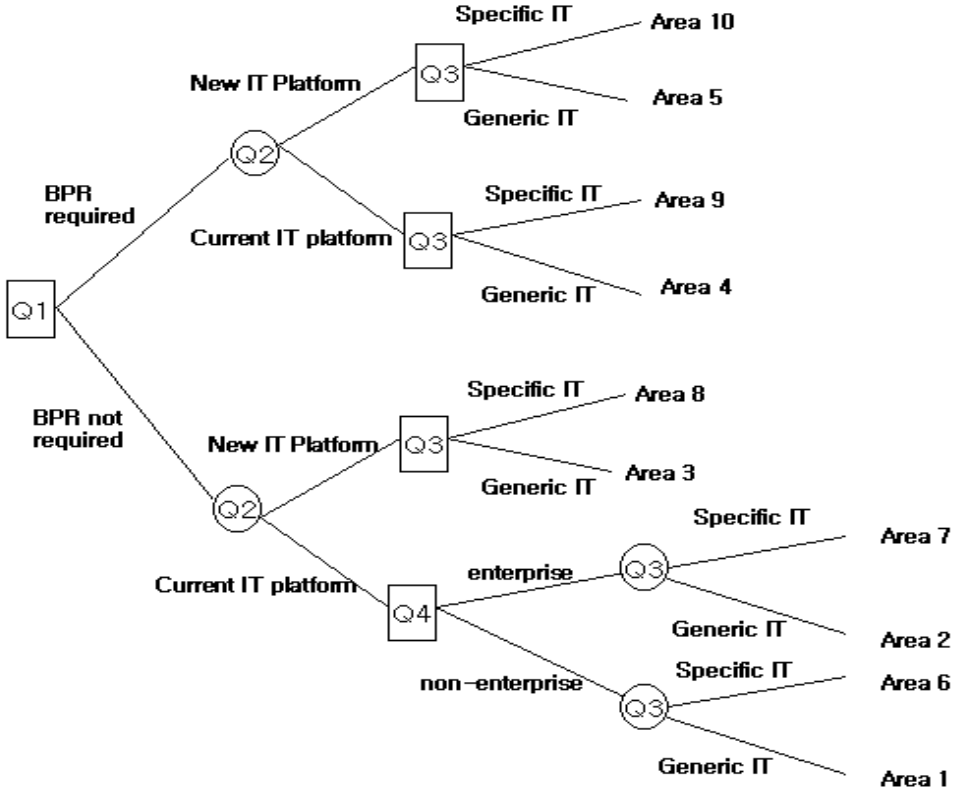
Q1
BPR required
Q2
New IT Platform
Q3
Specific IT
Area 10
Generic IT
Area 5
Current IT platform
Q3
Specific IT
Area 9
Generic IT
Area 4
BPR not required
Q2
New IT Platform
Q3
Specific IT
Area 8
Generic IT
Area 3
Current IT platform
Q4
enterprise
Q3
Specific IT
Area 7
Generic IT
Area 2
non-enterprise
Q3
Specific IT
Area 6
Generic IT
Area 1